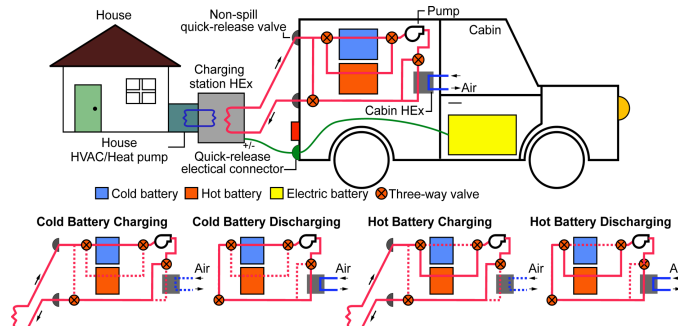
House

Non-spill quick-release valve

Pump

Cabin

Charging station HEx

Air

Cabin HEx

House HVAC/Heat pump

+/-

Quick-release electical connector

Cold battery Hot battery Electric battery Three-way valve

Cold Battery Charging

Cold Battery Discharging

Hot Battery Charging

Hot Battery Discharging

Air

Air

Air

A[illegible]